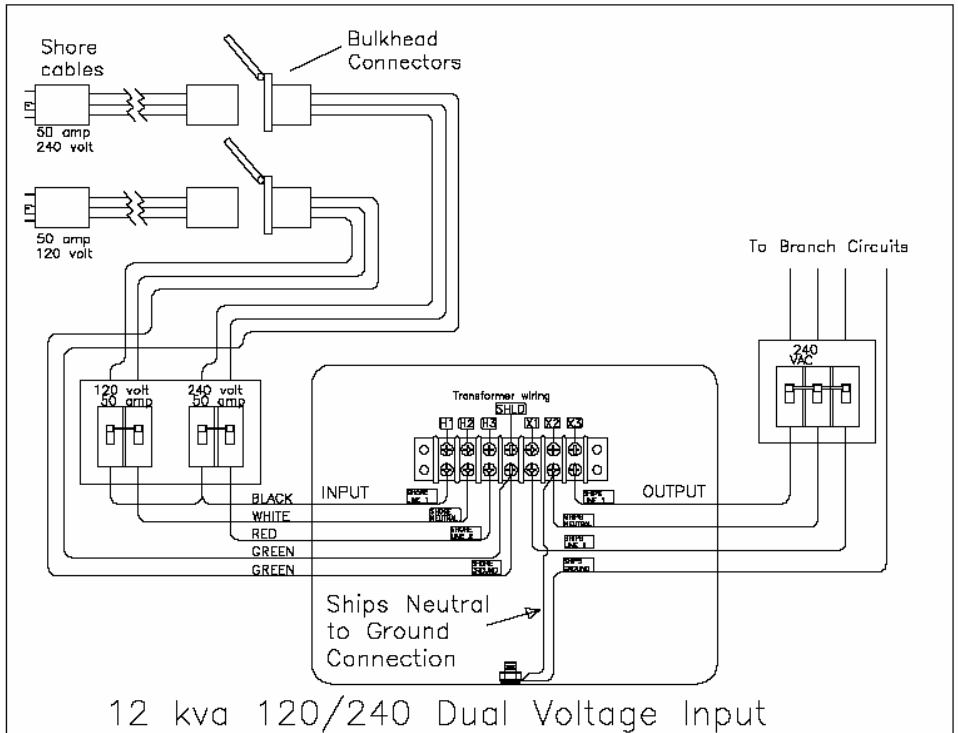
Shore cables

50 amp 240 volt

50 amp 120 volt

Bulkhead Connectors

To Branch Circuits

240 VAC

120 volt 50 amp

240 volt 50 amp

Transformer wiring

SHLD

H1 H2 H3 X1 X2 X3

INPUT

OUTPUT

BLACK

WHITE

RED

GREEN

GREEN

SHORE LINE 1

SHORE NEUTRAL

SHORE LINE 2

SHORE GROUND

SHIPS LINE 1

SHIPS NEUTRAL

SHIPS LINE 2

SHIPS GROUND

Ships Neutral to Ground Connection

12 kva 120/240 Dual Voltage Input